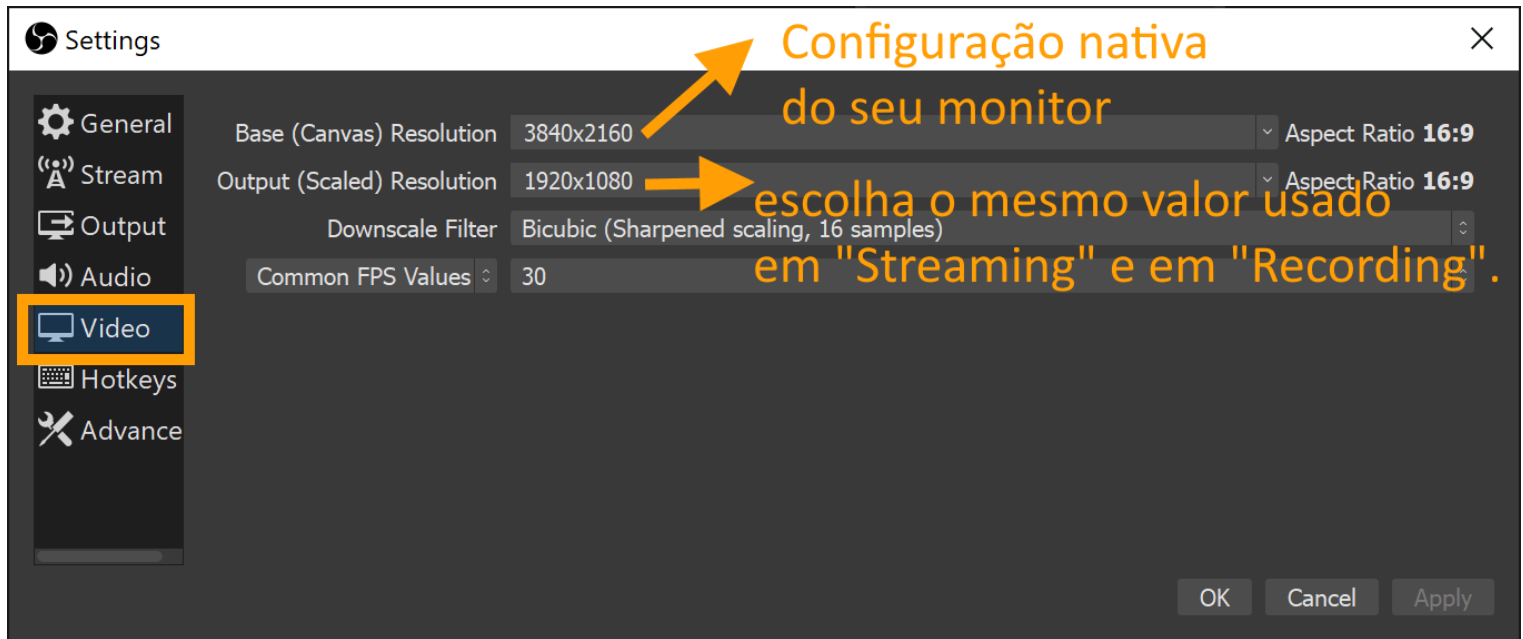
Settings

Configuração nativa do seu monitor

General
Stream
Output
Audio
Video
Hotkeys
Advance

Base (Canvas) Resolution 3840x2160 Aspect Ratio **16:9**
Output (Scaled) Resolution 1920x1080 Aspect Ratio **16:9**

escolha o mesmo valor usado em "Streaming" e em "Recording".

Downscale Filter Bicubic (Sharpened scaling, 16 samples)
Common FPS Values 30

OK Cancel Apply